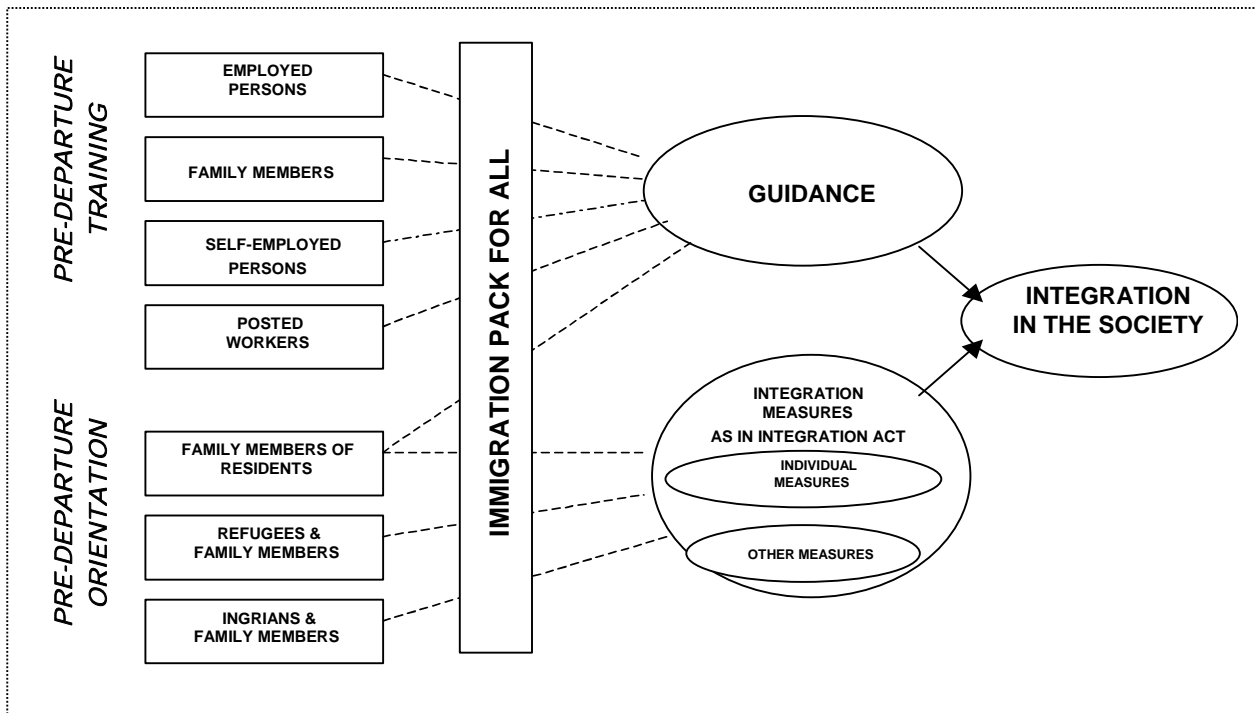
PRE-DEPARTURE TRAINING

PRE-DEPARTURE ORIENTATION

EMPLOYED PERSONS

FAMILY MEMBERS

SELF-EMPLOYED PERSONS

POSTED WORKERS

FAMILY MEMBERS OF RESIDENTS

REFUGEES & FAMILY MEMBERS

INGRIANS & FAMILY MEMBERS

IMMIGRATION PACK FOR ALL

GUIDANCE

INTEGRATION IN THE SOCIETY

INTEGRATION MEASURES AS IN INTEGRATION ACT

INDIVIDUAL MEASURES

OTHER MEASURES